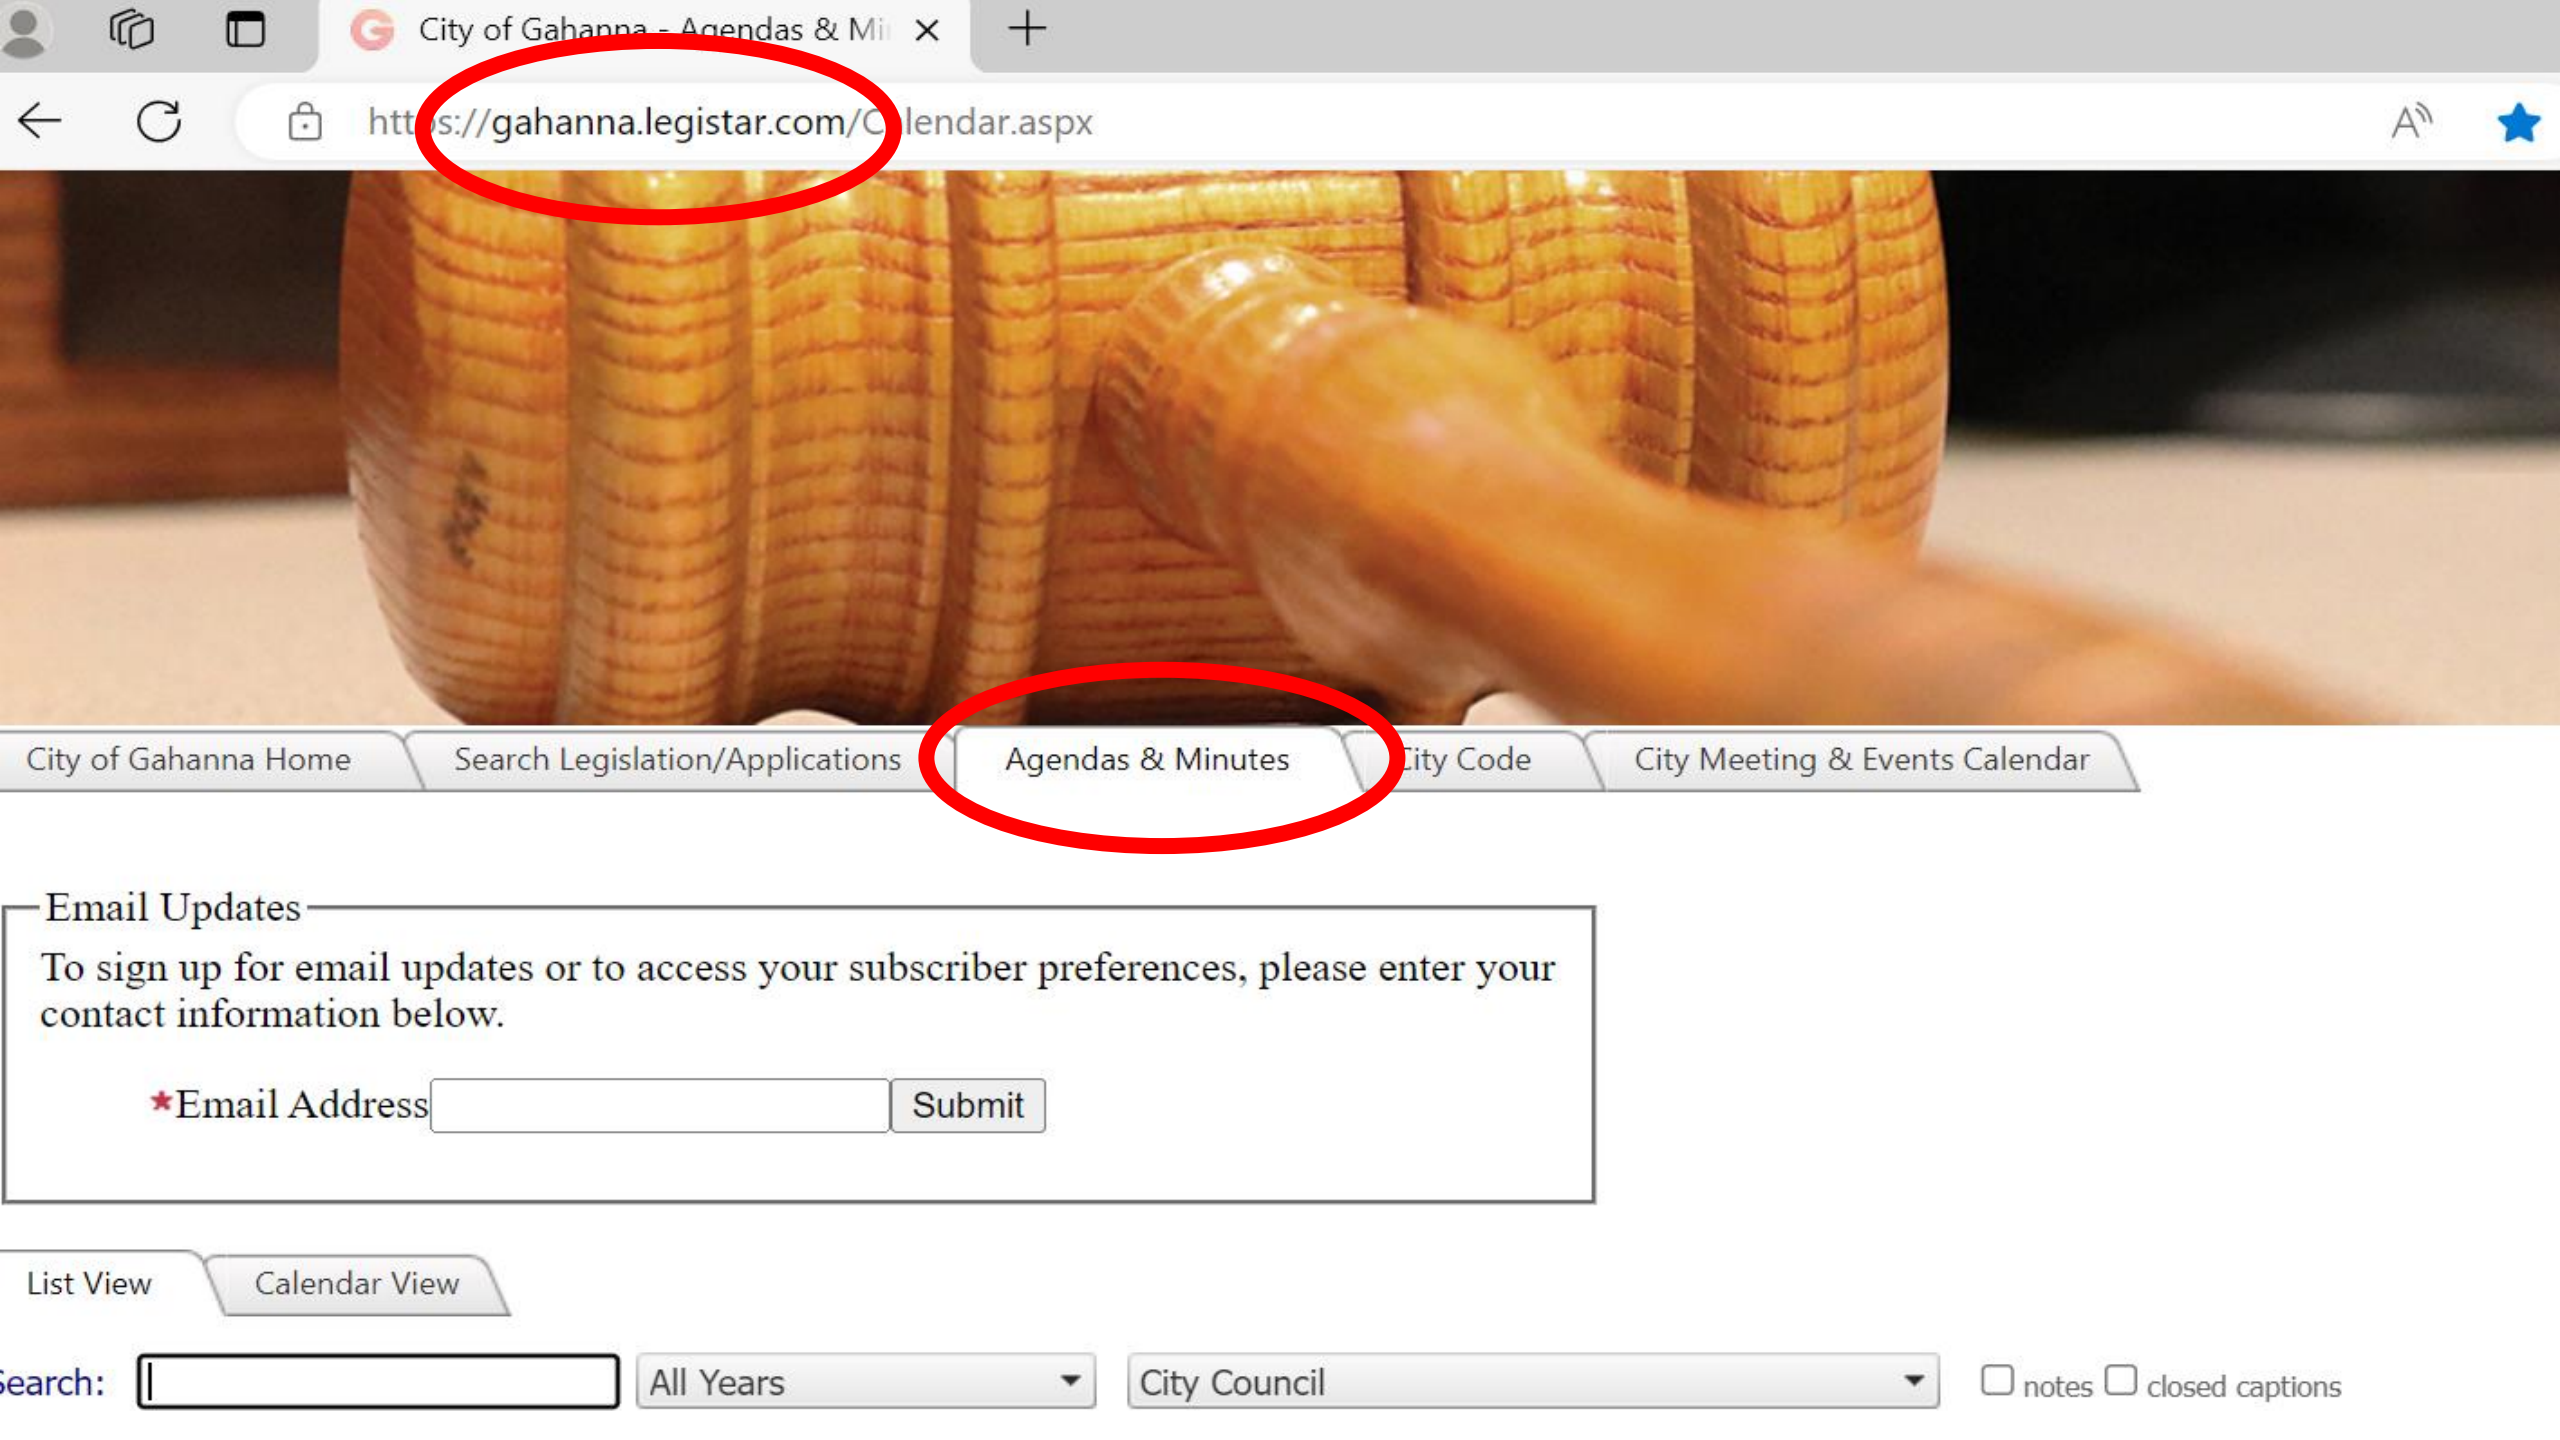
City of Gahanna - Agendas & Mi

htt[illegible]s://gahanna.legistar.com/C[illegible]lendar.aspx

City of Gahanna Home | Search Legislation/Applications | Agendas & Minutes | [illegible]ity Code | City Meeting & Events Calendar

Email Updates

To sign up for email updates or to access your subscriber preferences, please enter your contact information below.

*Email Address Submit

List View | Calendar View

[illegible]earch: All Years City Council notes closed captions